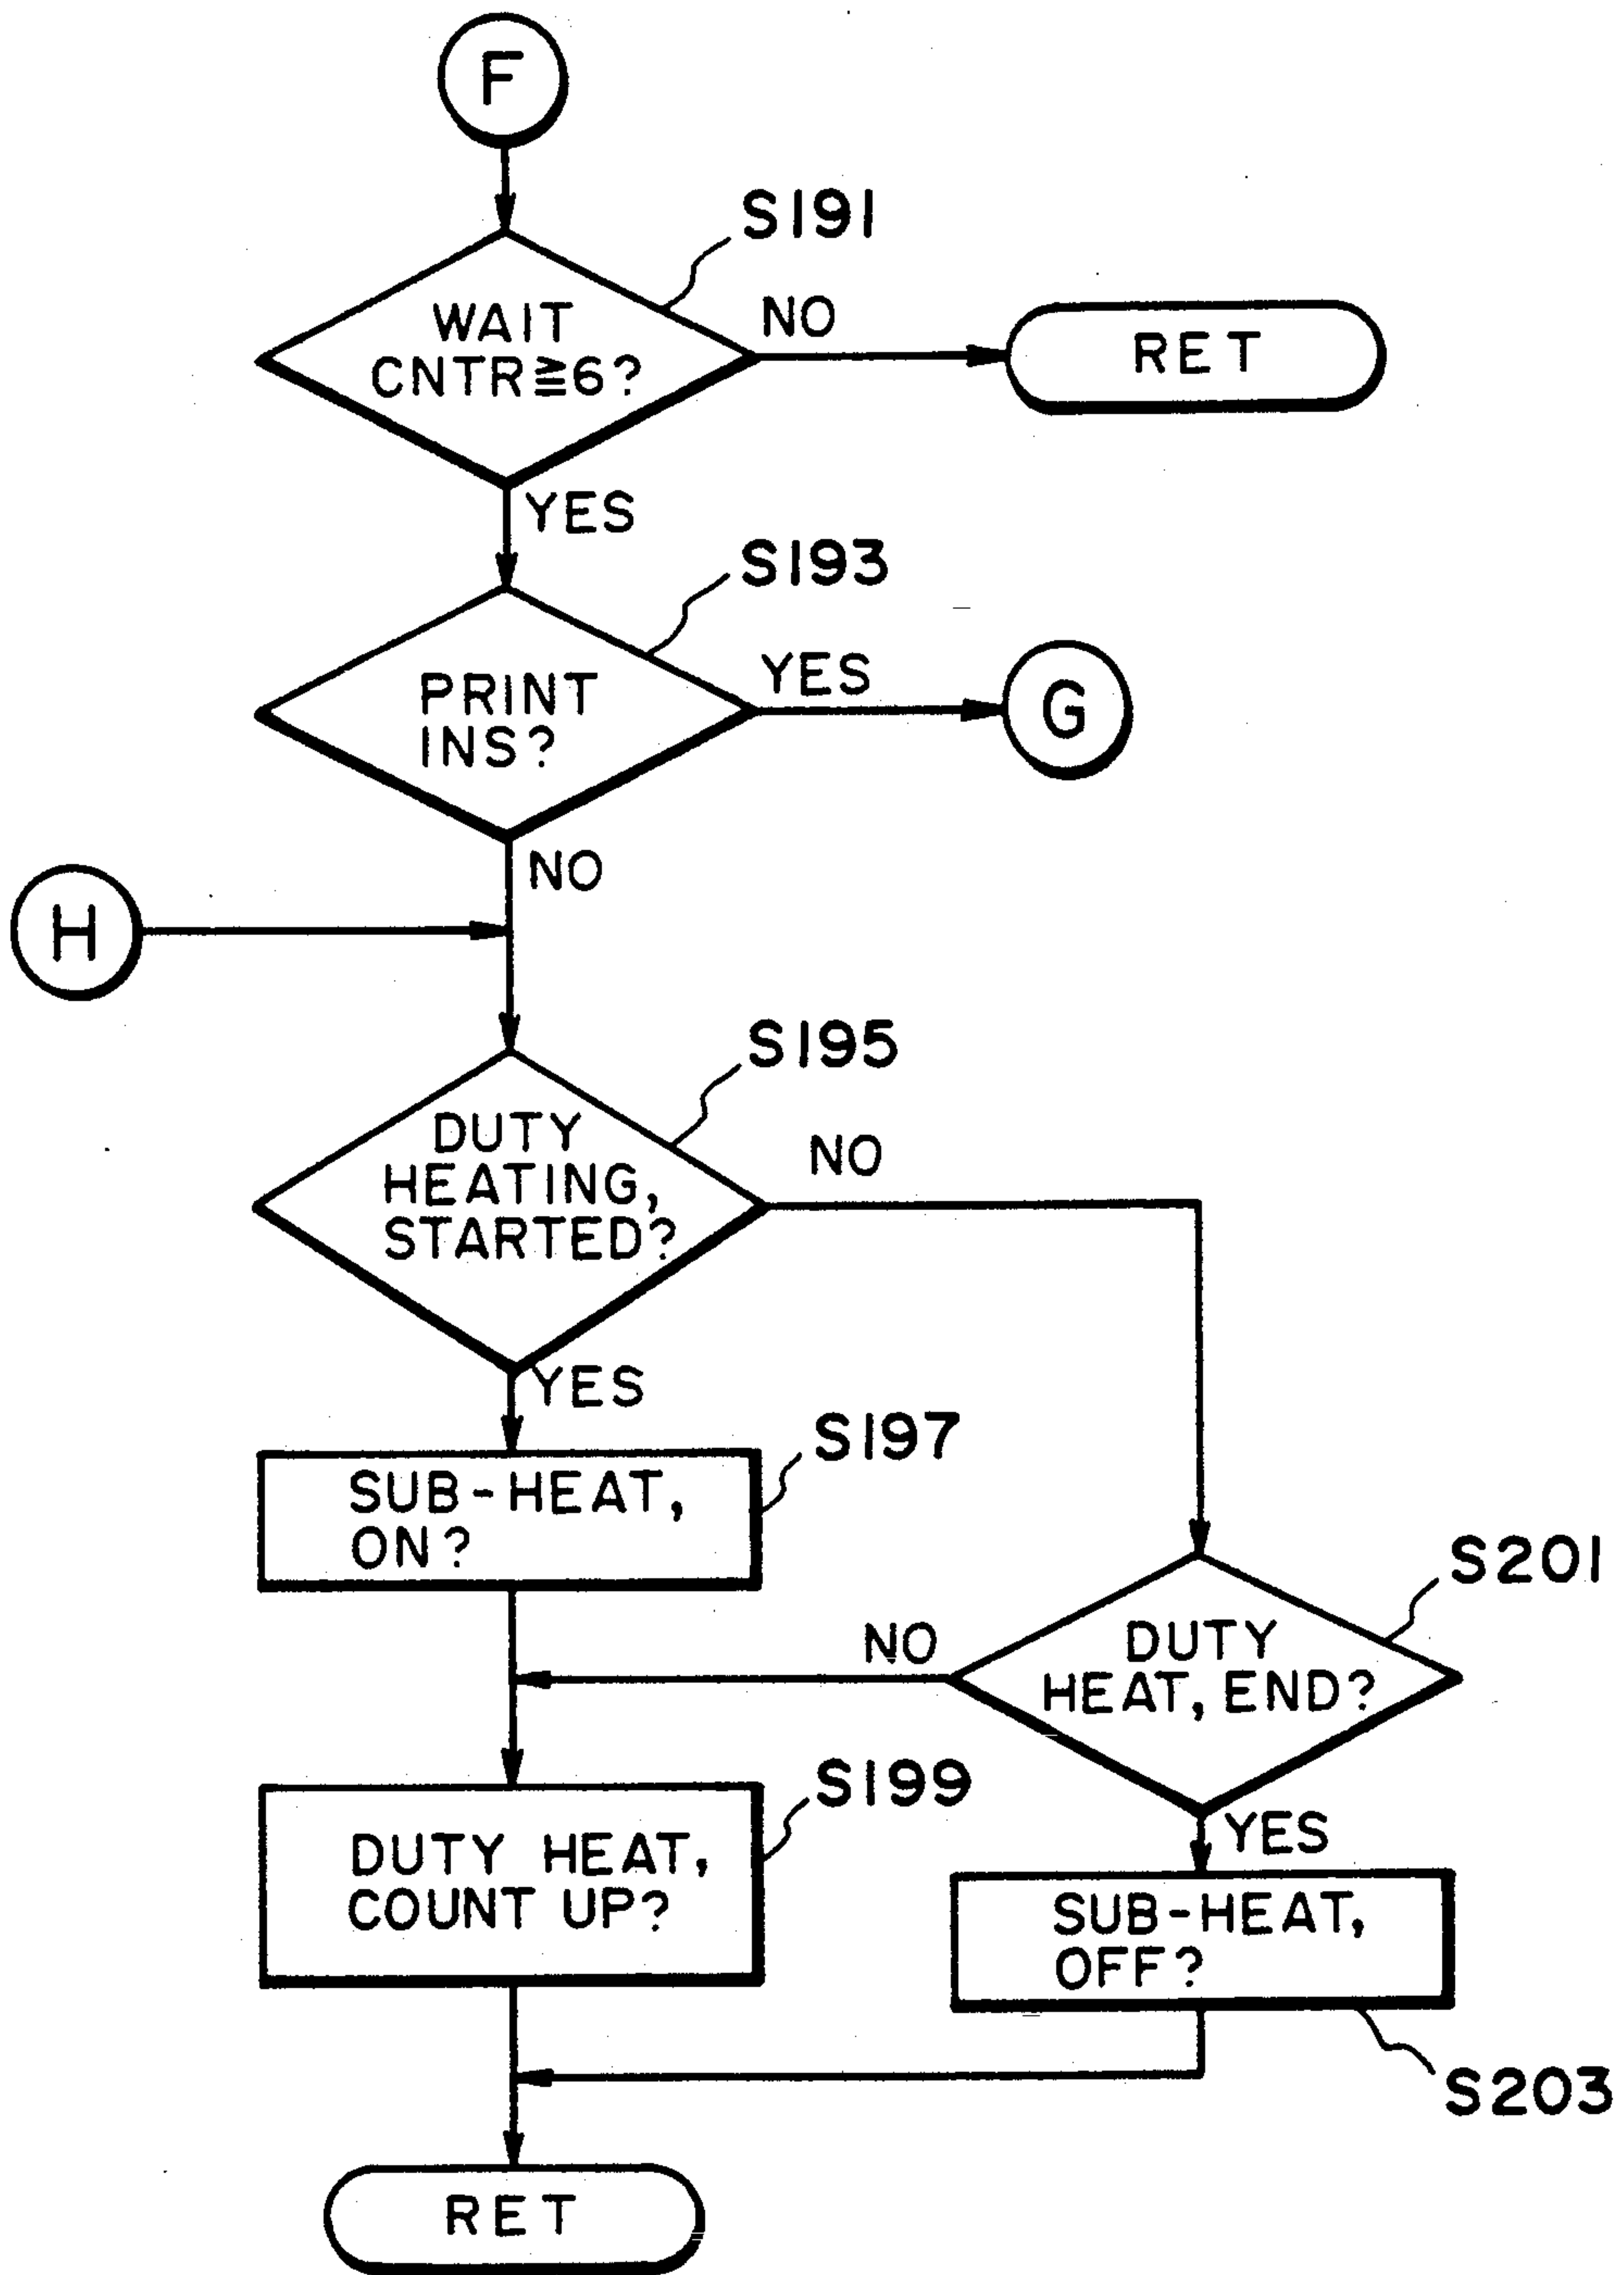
F

S191

WAIT CNTR≧6?

NO

RET

YES

S193

PRINT INS?

YES

G

NO

H

S195

DUTY HEATING, STARTED?

NO

YES

S197

SUB-HEAT, ON?

S201

NO

DUTY HEAT, END?

S199

DUTY HEAT, COUNT UP?

YES

SUB-HEAT, OFF?

S203

RET